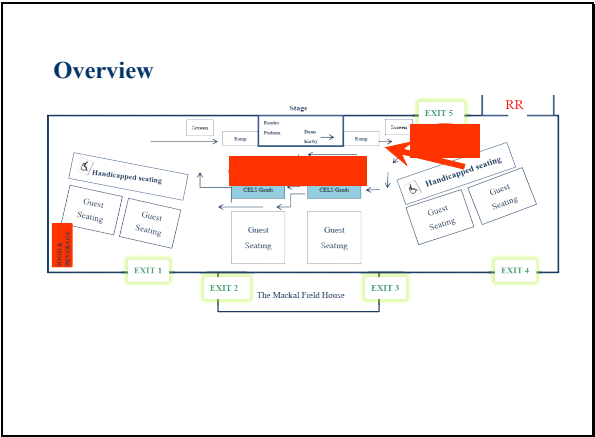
Overview

Stage

EXIT 5

RR

Screen

Reader

Podium

Dean Kirby

Ramp

Ramp

Screen

Handicapped seating

Handicapped seating

CELS Grads

CELS Grads

Guest Seating

Guest Seating

Guest Seating

Guest Seating

Guest Seating

Guest Seating

Guest Seating

FOOD & BEVERAGE

EXIT 1

EXIT 2

EXIT 3

EXIT 4

The Mackal Field House